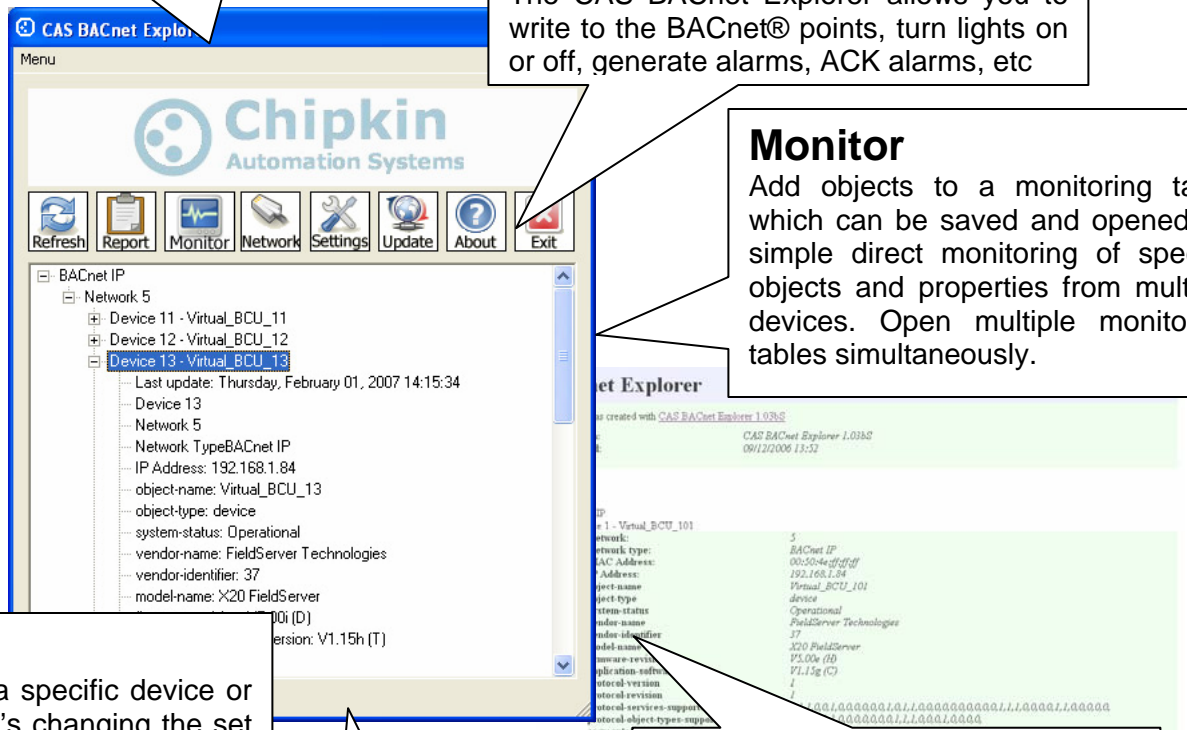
CAS BACnet Explor

Menu

The CAS BACnet Explorer allows you to write to the BACnet® points, turn lights on or off, generate alarms, ACK alarms, etc

Chipkin Automation Systems

Refresh Report Monitor Network Settings Update About Exit

Monitor

Add objects to a monitoring ta which can be saved and opened simple direct monitoring of spe objects and properties from mult devices. Open multiple monito tables simultaneously.

BACnet IP
Network 5
Device 11 - Virtual_BCU_11
Device 12 - Virtual_BCU_12
Device 13 - Virtual_BCU_13
Last update: Thursday, February 01, 2007 14:15:34
Device 13
Network 5
Network TypeBACnet IP
IP Address: 192.168.1.84
object-name: Virtual_BCU_13
object-type: device
system-status: Operational
vendor-name: FieldServer Technologies
vendor-identifier: 37
model-name: X20 FieldServer
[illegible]00i (D)
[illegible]ersion: V1.15h (T)

a specific device or
's changing the set

et Explorer

s created with CAS BACnet Explorer 1.03bS
CAS BACnet Explorer 1.03bS
09/12/2006 13:52

IP
e 1 - Virtual_BCU_101
etwork: 5
etwork type: BACnet IP
AC Address: 00:50:4e:ff:ff:ff
Address: 192.168.1.84
ject-name Virtual_BCU_101
ject-type device
stem-status Operational
ndor-name FieldServer Technologies
ndor-identifier 37
odel-name X20 FieldServer
mware-revisi V5.00e (H)
plication-softw V1.15g (C)
otocol-version 1
otocol-revision 1
otocol-services-suppor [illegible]
otocol-object-types-suppo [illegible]